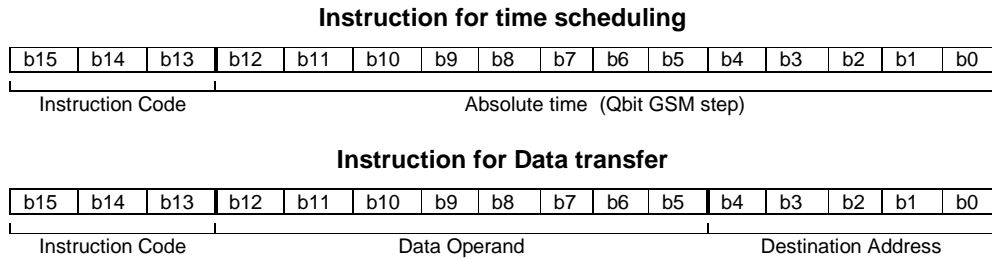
**Instruction for time scheduling**

| b15 | b14 | b13 | b12 | b11 | b10 | b9 | b8 | b7 | b6 | b5 | b4 | b3 | b2 | b1 | b0 |
|---|---|---|---|---|---|---|---|---|---|---|---|---|---|---|---|

Instruction Code

Absolute time (Qbit GSM step)

**Instruction for Data transfer**

| b15 | b14 | b13 | b12 | b11 | b10 | b9 | b8 | b7 | b6 | b5 | b4 | b3 | b2 | b1 | b0 |
|---|---|---|---|---|---|---|---|---|---|---|---|---|---|---|---|

Instruction Code

Data Operand

Destination Address